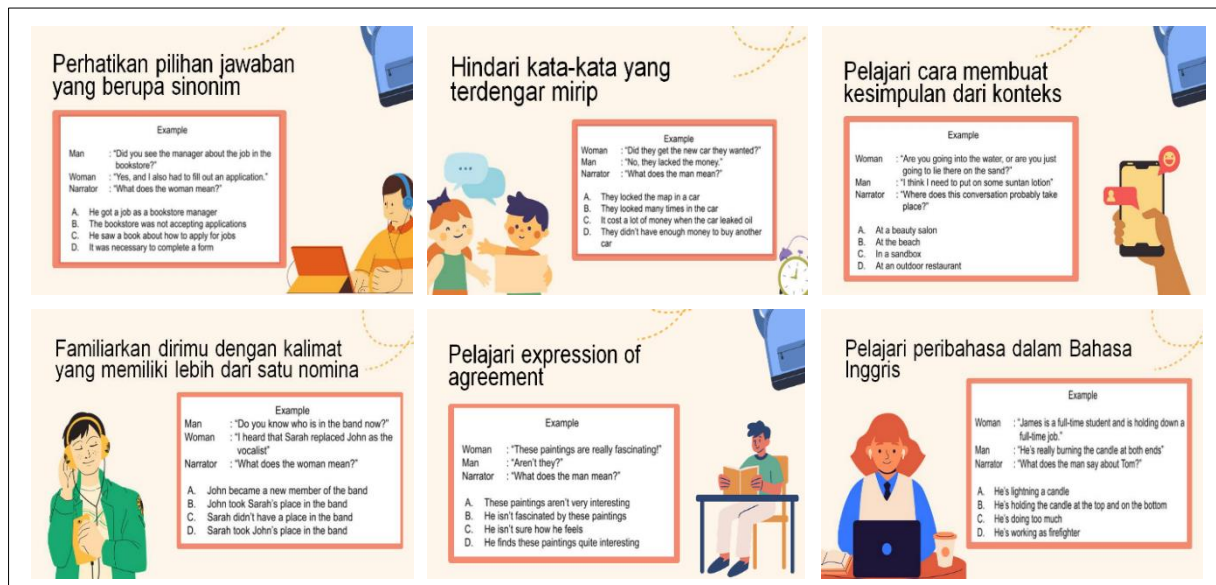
Perhatikan pilihan jawaban yang berupa sinonim

Example

Man : "Did you see the manager about the job in the bookstore?"
Woman : "Yes, and I also had to fill out an application."
Narrator : "What does the woman mean?"

A. He got a job as a bookstore manager
B. The bookstore was not accepting applications
C. He saw a book about how to apply for jobs
D. It was necessary to complete a form

Hindari kata-kata yang terdengar mirip

Example

Woman : "Did they get the new car they wanted?"
Man : "No, they lacked the money."
Narrator : "What does the man mean?"

A. They locked the map in a car
B. They looked many times in the car
C. It cost a lot of money when the car leaked oil
D. They didn't have enough money to buy another car

Pelajari cara membuat kesimpulan dari konteks

Example

Woman : "Are you going into the water, or are you just going to lie there on the sand?"
Man : "I think I need to put on some suntan lotion"
Narrator : "Where does this conversation probably take place?"

A. At a beauty salon
B. At the beach
C. In a sandbox
D. At an outdoor restaurant

Familiarkan dirimu dengan kalimat yang memiliki lebih dari satu nomina

Example

Man : "Do you know who is in the band now?"
Woman : "I heard that Sarah replaced John as the vocalist"
Narrator : "What does the woman mean?"

A. John became a new member of the band
B. John took Sarah's place in the band
C. Sarah didn't have a place in the band
D. Sarah took John's place in the band

Pelajari expression of agreement

Example

Woman : "These paintings are really fascinating!"
Man : "Aren't they?"
Narrator : "What does the man mean?"

A. These paintings aren't very interesting
B. He isn't fascinated by these paintings
C. He isn't sure how he feels
D. He finds these paintings quite interesting

Pelajari peribahasa dalam Bahasa Inggris

Example

Woman : "James is a full-time student and is holding down a full-time job."
Man : "He's really burning the candle at both ends"
Narrator : "What does the man say about Tom?"

A. He's lightning a candle
B. He's holding the candle at the top and on the bottom
C. He's doing too much
D. He's working as firefighter